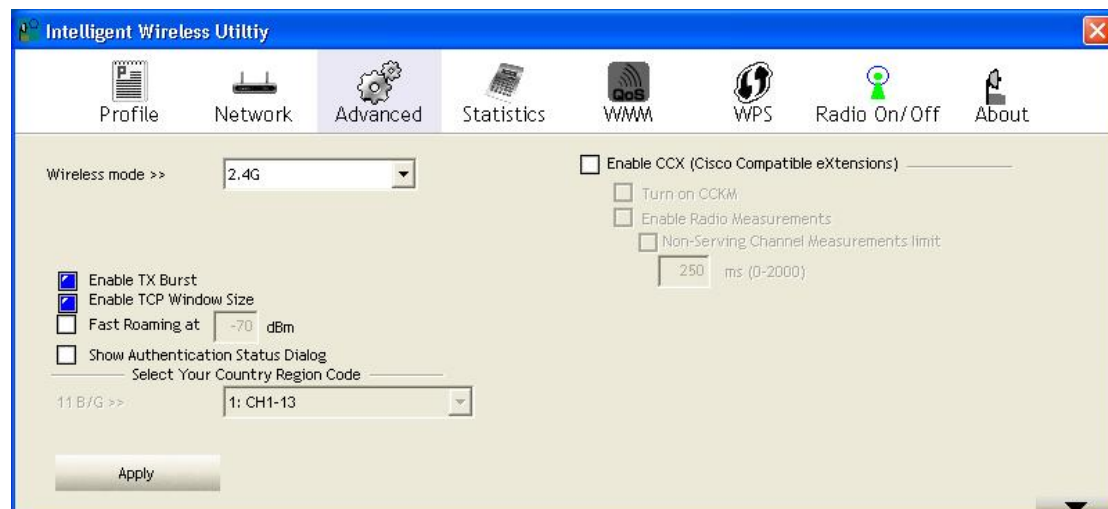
Intelligent Wireless Utiltiy

Profile Network Advanced Statistics QoS WMM WPS Radio On/Off About

Wireless mode >> 2.4G

Enable CCX (Cisco Compatible eXtensions)

Turn on CCKM

Enable Radio Measurements

Non-Serving Channel Measurements limit

250 ms (0-2000)

Enable TX Burst

Enable TCP Window Size

Fast Roaming at -70 dBm

Show Authentication Status Dialog

Select Your Country Region Code

11 B/G >> 1: CH1-13

Apply